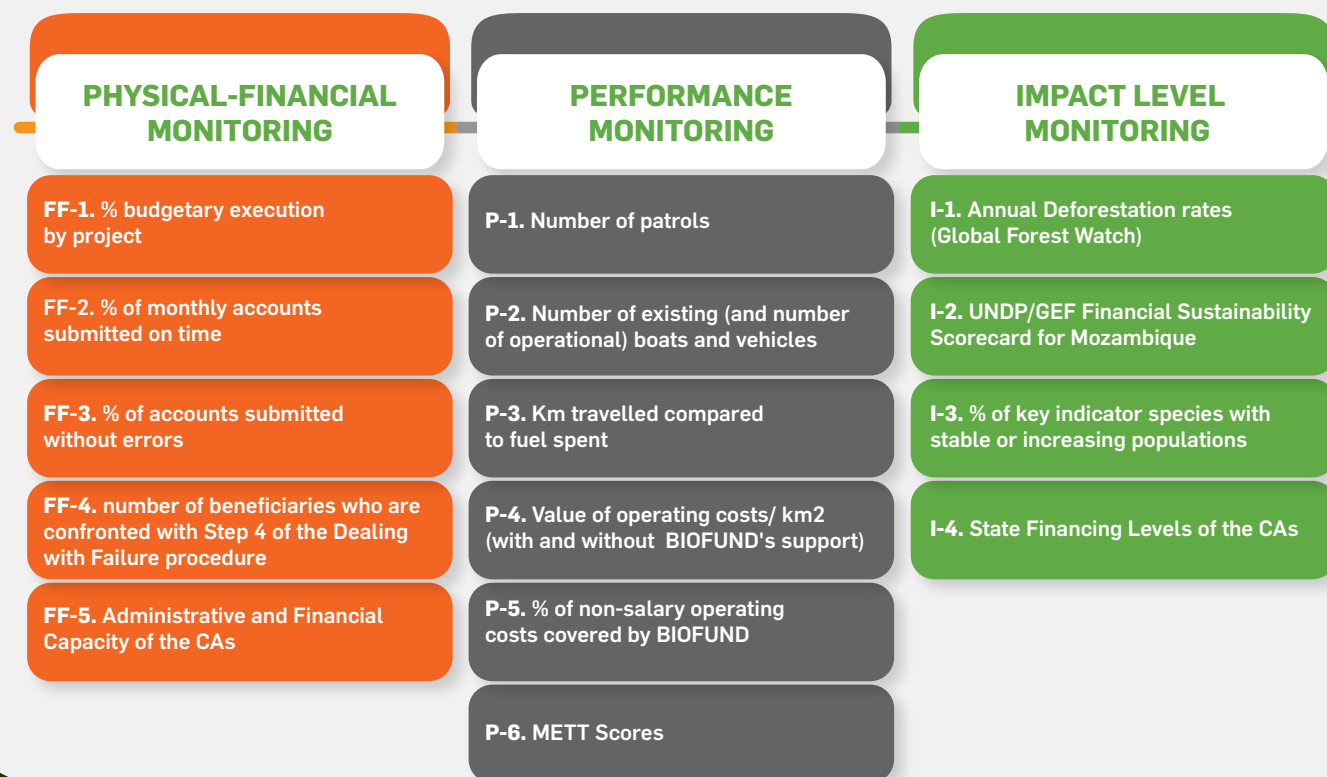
PHYSICAL-FINANCIAL MONITORING

FF-1. % budgetary execution by project

FF-2. % of monthly accounts submitted on time

FF-3. % of accounts submitted without errors

FF-4. number of beneficiaries who are confronted with Step 4 of the Dealing with Failure procedure

FF-5. Administrative and Financial Capacity of the CAs

PERFORMANCE MONITORING

P-1. Number of patrols

P-2. Number of existing (and number of operational) boats and vehicles

P-3. Km travelled compared to fuel spent

P-4. Value of operating costs/ km2 (with and without BIOFUND's support)

P-5. % of non-salary operating costs covered by BIOFUND

P-6. METT Scores

IMPACT LEVEL MONITORING

I-1. Annual Deforestation rates (Global Forest Watch)

I-2. UNDP/GEF Financial Sustainability Scorecard for Mozambique

I-3. % of key indicator species with stable or increasing populations

I-4. State Financing Levels of the CAs